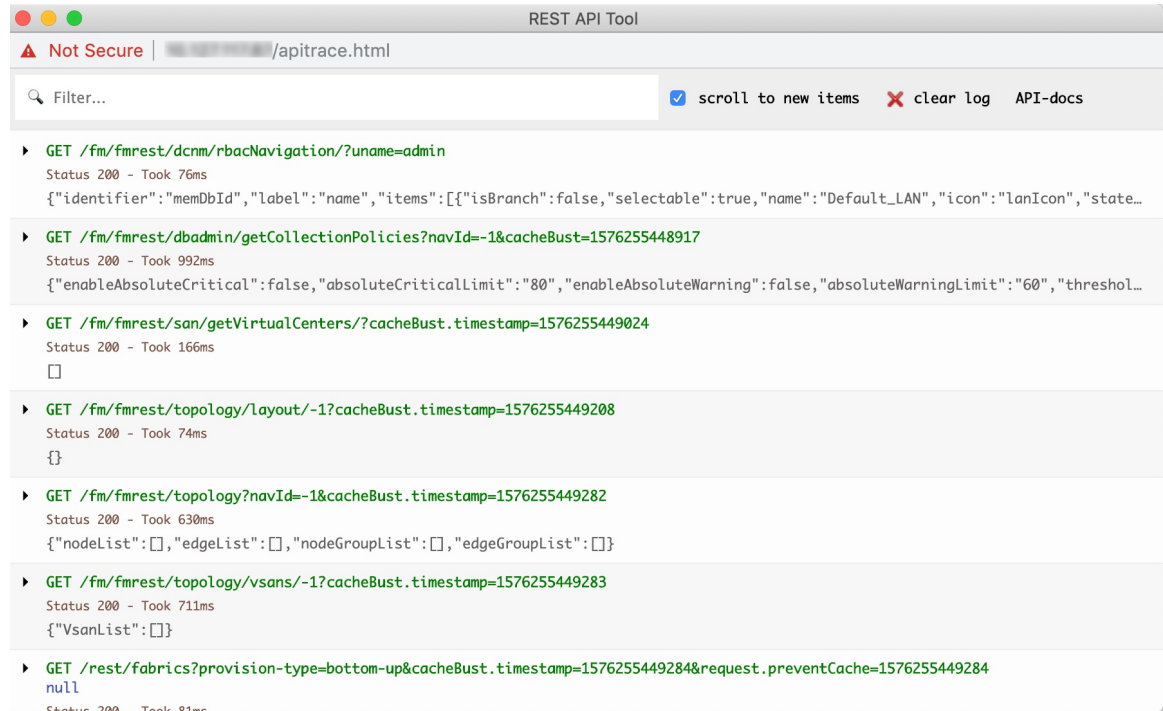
REST API Tool

Not Secure | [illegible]/apitrace.html

Filter...

scroll to new items   clear log   API-docs

GET /fm/fmrest/dcnm/rbacNavigation/?uname=admin
Status 200 - Took 76ms
{"identifier":"memDbId","label":"name","items":[{"isBranch":false,"selectable":true,"name":"Default_LAN","icon":"lanIcon","state…

GET /fm/fmrest/dbadmin/getCollectionPolicies?navId=-1&cacheBust=1576255448917
Status 200 - Took 992ms
{"enableAbsoluteCritical":false,"absoluteCriticalLimit":"80","enableAbsoluteWarning":false,"absoluteWarningLimit":"60","threshol…

GET /fm/fmrest/san/getVirtualCenters/?cacheBust.timestamp=1576255449024
Status 200 - Took 166ms
[]

GET /fm/fmrest/topology/layout/-1?cacheBust.timestamp=1576255449208
Status 200 - Took 74ms
{}

GET /fm/fmrest/topology?navId=-1&cacheBust.timestamp=1576255449282
Status 200 - Took 630ms
{"nodeList":[],"edgeList":[],"nodeGroupList":[],"edgeGroupList":[]}

GET /fm/fmrest/topology/vsans/-1?cacheBust.timestamp=1576255449283
Status 200 - Took 711ms
{"VsanList":[]}

GET /rest/fabrics?provision-type=bottom-up&cacheBust.timestamp=1576255449284&request.preventCache=1576255449284
null
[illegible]